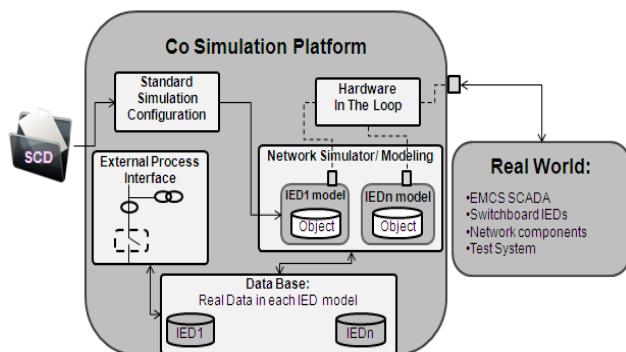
Co Simulation Platform

SCD

Standard Simulation Configuration

Hardware In The Loop

External Process Interface

Network Simulator/ Modeling

IED1 model

Object

IEDn model

Object

Real World:

•EMCS SCADA
•Switchboard IEDs
•Network components
•Test System

Data Base:
Real Data in each IED model

IED1

IEDn